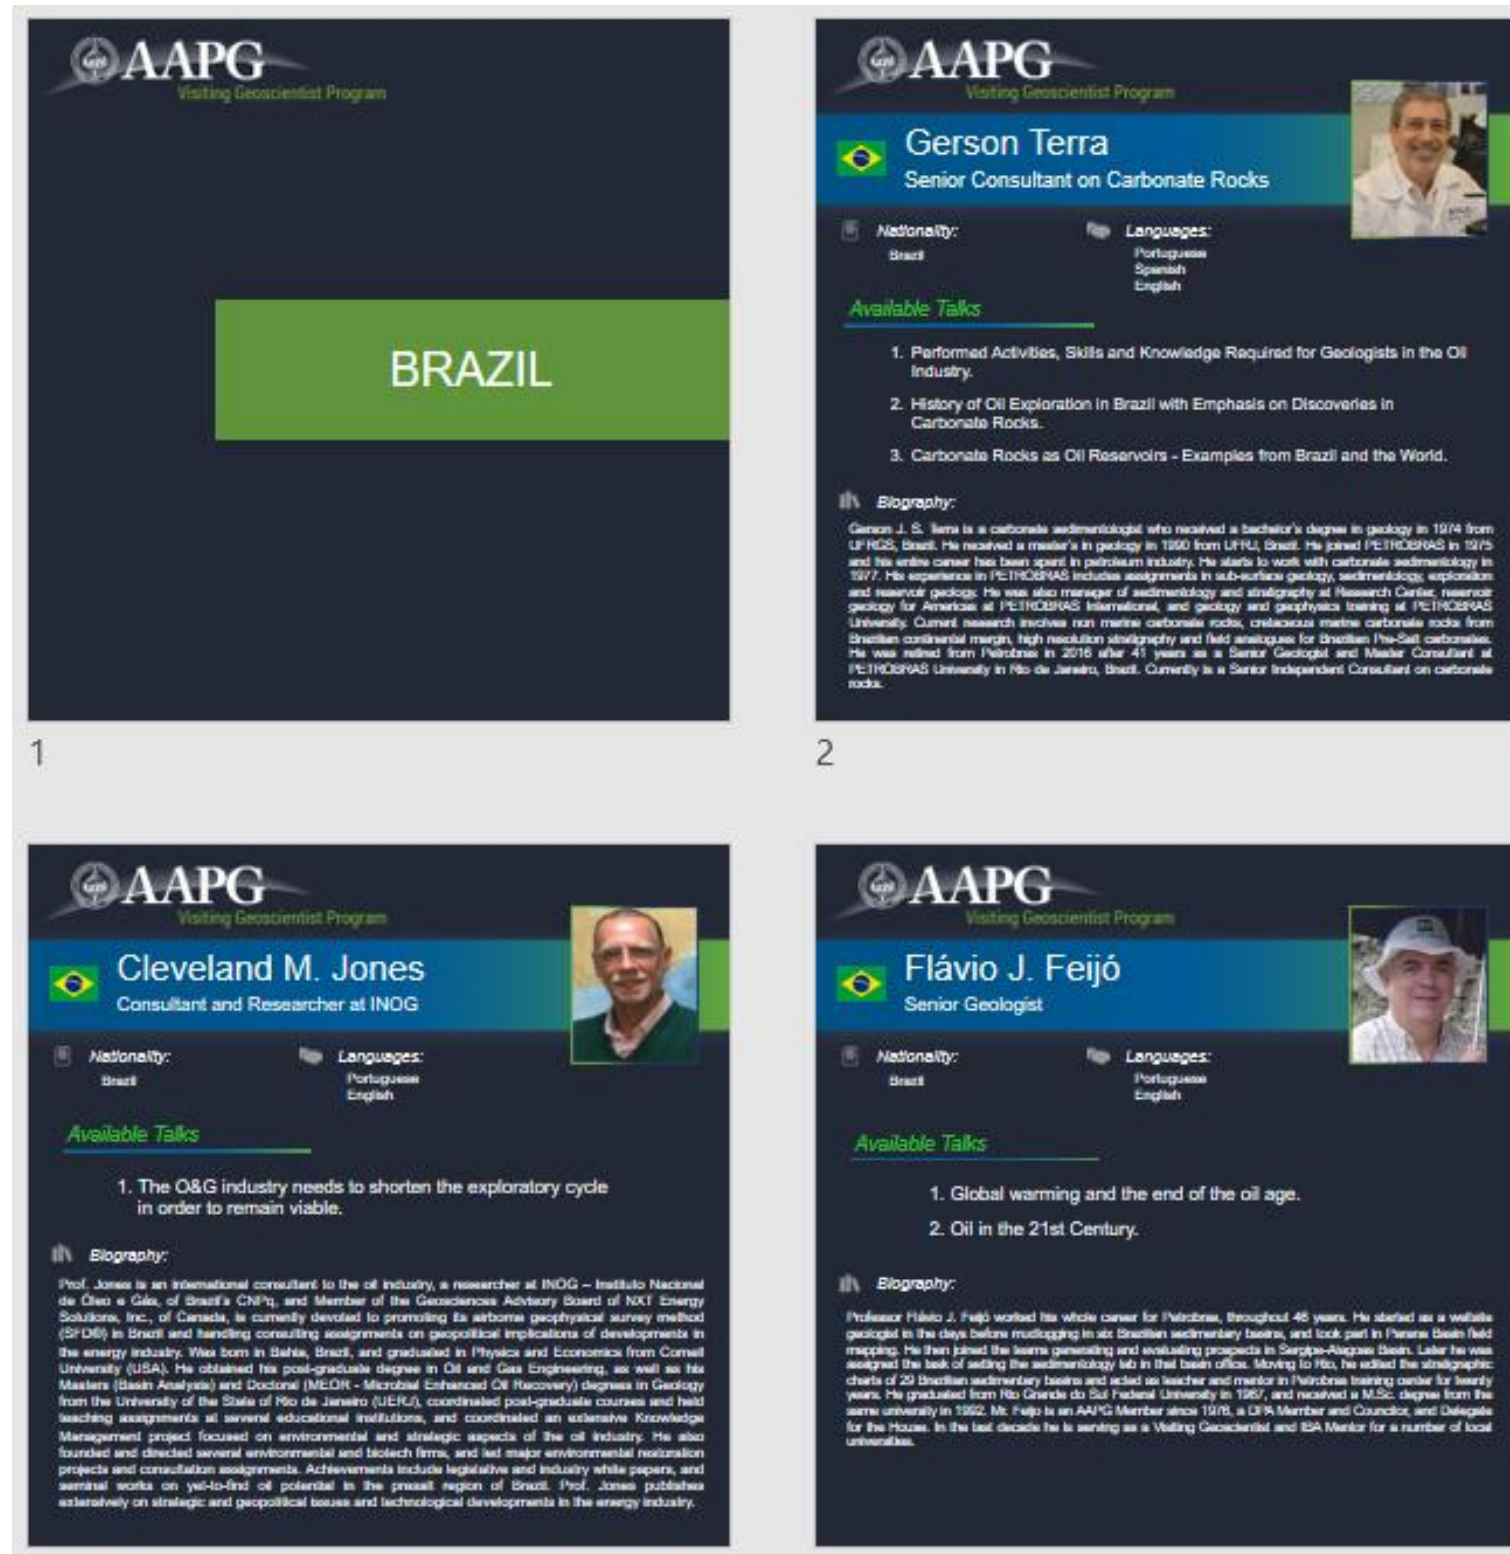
AAPG
Visiting Geoscientist Program

BRAZIL

1

AAPG
Visiting Geoscientist Program

Gerson Terra
Senior Consultant on Carbonate Rocks

Nationality:
Brazil

Languages:
Portuguese
Spanish
English

Available Talks

1. Performed Activities, Skills and Knowledge Required for Geologists in the Oil Industry.
2. History of Oil Exploration in Brazil with Emphasis on Discoveries in Carbonate Rocks.
3. Carbonate Rocks as Oil Reservoirs - Examples from Brazil and the World.

Biography:

Gerson J. S. Terra is a carbonate sedimentologist who received a bachelor's degree in geology in 1974 from UFRGS, Brazil. He received a master's in geology in 1990 from UFRJ, Brazil. He joined PETROBRAS in 1975 and his entire career has been spent in petroleum industry. He starts to work with carbonate sedimentology in 1977. His experience in PETROBRAS includes assignments in sub-surface geology, sedimentology, exploration and reservoir geology. He was also manager of sedimentology and stratigraphy at Research Center, reservoir geology for Americas at PETROBRAS International, and geology and geophysics training at PETROBRAS University. Current research involves non marine carbonate rocks, cretaceous marine carbonate rocks from Brazilian continental margin, high resolution stratigraphy and field analogues for Brazilian Pre-Salt carbonates. He was retired from Petrobras in 2016 after 41 years as a Senior Geologist and Master Consultant at PETROBRAS University in Rio de Janeiro, Brazil. Currently is a Senior Independent Consultant on carbonate rocks.

2

AAPG
Visiting Geoscientist Program

Cleveland M. Jones
Consultant and Researcher at INOG

Nationality:
Brazil

Languages:
Portuguese
English

Available Talks

1. The O&G industry needs to shorten the exploratory cycle in order to remain viable.

Biography:

Prof. Jones is an international consultant to the oil industry, a researcher at INOG – Instituto Nacional de Óleo e Gás, of Brazil's CNPq, and Member of the Geosciences Advisory Board of NXT Energy Solutions, Inc., of Canada, is currently devoted to promoting its airborne geophysical survey method (SFD®) in Brazil and handling consulting assignments on geopolitical implications of developments in the energy industry. Was born in Bahia, Brazil, and graduated in Physics and Economics from Cornell University (USA). He obtained his post-graduate degree in Oil and Gas Engineering, as well as his Masters (Basin Analysis) and Doctoral (MEOR - Microbial Enhanced Oil Recovery) degrees in Geology from the University of the State of Rio de Janeiro (UERJ), coordinated post-graduate courses and held teaching assignments at several educational institutions, and coordinated an extensive Knowledge Management project focused on environmental and strategic aspects of the oil industry. He also founded and directed several environmental and biotech firms, and led major environmental restoration projects and consultation assignments. Achievements include legislative and industry white papers, and seminal works on yet-to-find oil potential in the presalt region of Brazil. Prof. Jones publishes extensively on strategic and geopolitical issues and technological developments in the energy industry.

AAPG
Visiting Geoscientist Program

Flávio J. Feijó
Senior Geologist

Nationality:
Brazil

Languages:
Portuguese
English

Available Talks

1. Global warming and the end of the oil age.
2. Oil in the 21st Century.

Biography:

Professor Flávio J. Feijó worked his whole career for Petrobras, throughout 46 years. He started as a wellsite geologist in the days before mudlogging in six Brazilian sedimentary basins, and took part in Parana Basin field mapping. He then joined the teams generating and evaluating prospects in Sergipe-Alagoas Basin. Later he was assigned the task of setting the sedimentology lab in that basin office. Moving to Rio, he edited the stratigraphic charts of 29 Brazilian sedimentary basins and acted as teacher and mentor in Petrobras training center for twenty years. He graduated from Rio Grande do Sul Federal University in 1967, and received a M.Sc. degree from the same university in 1992. Mr. Feijó is an AAPG Member since 1976, a DPA Member and Councilor, and Delegate for the House. In the last decade he is serving as a Visiting Geoscientist and IBA Mentor for a number of local universities.